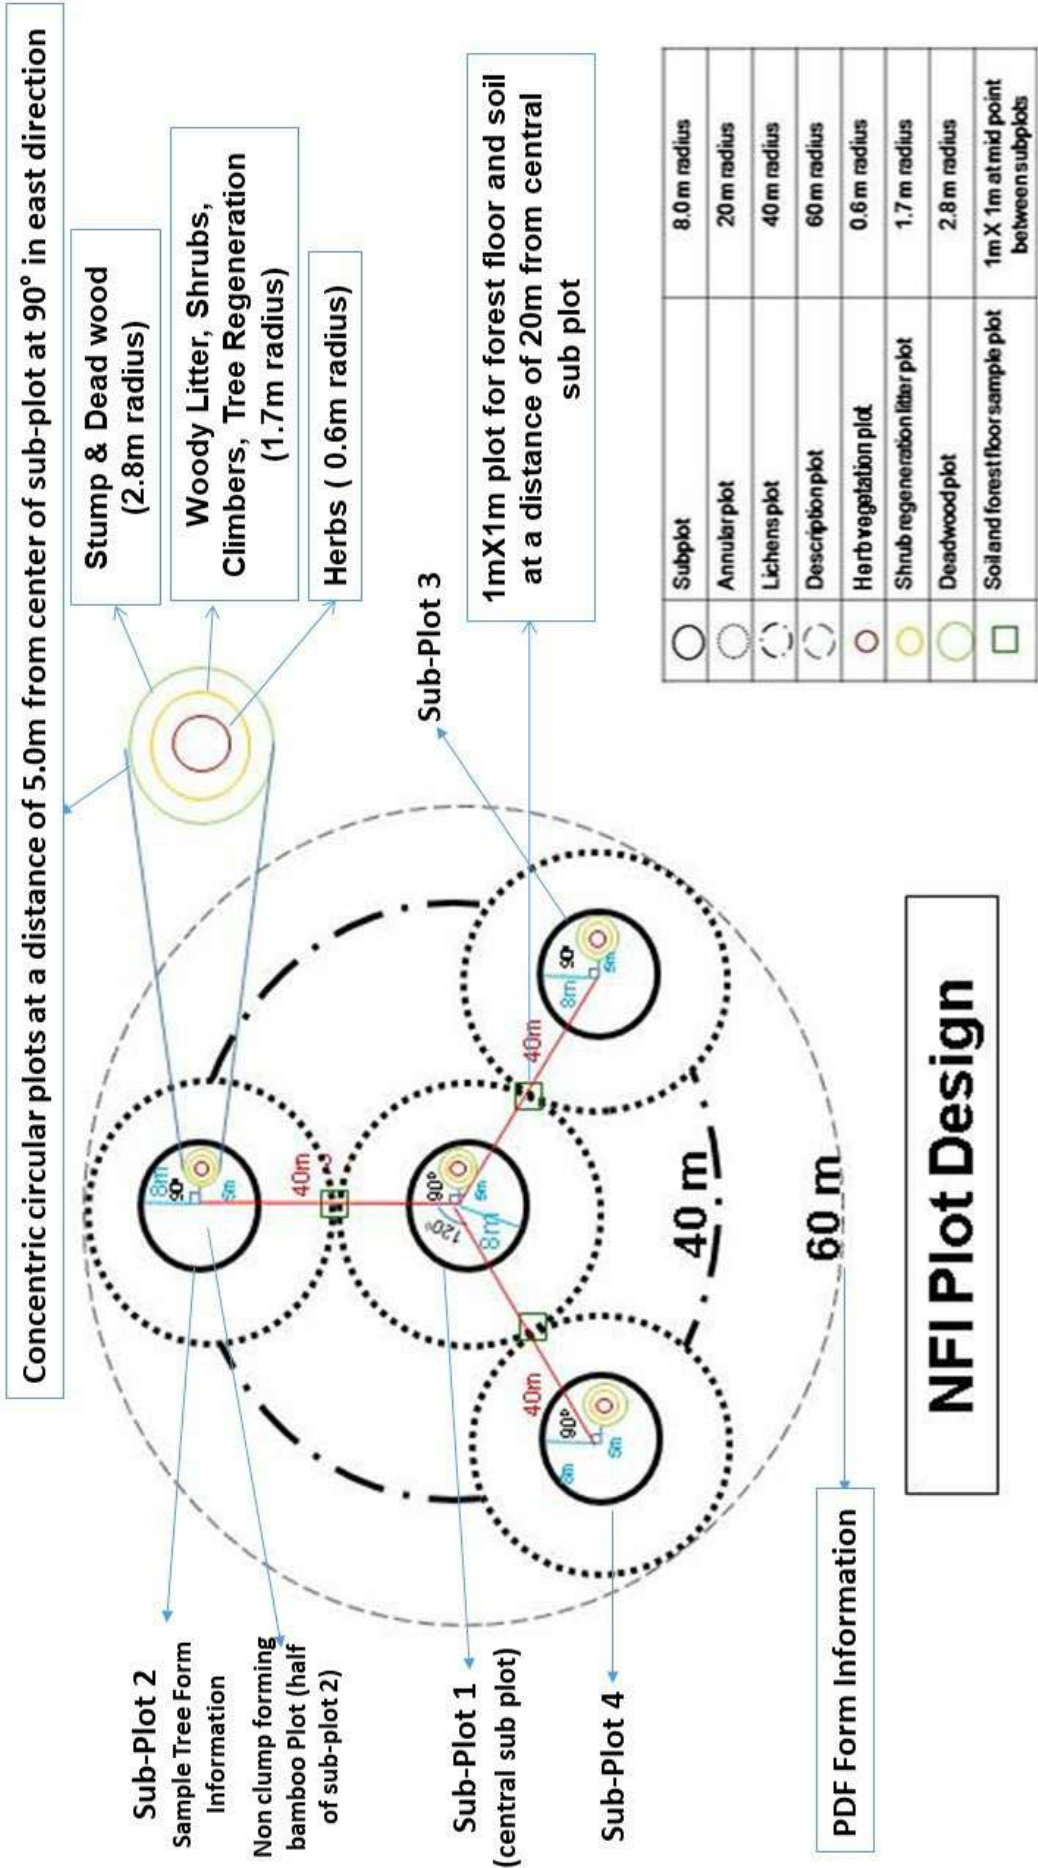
Concentric circular plots at a distance of 5.0m from center of sub-plot at 90° in east direction

Stump & Dead wood (2.8m radius)

Woody Litter, Shrubs, Climbers, Tree Regeneration (1.7m radius)

Herbs ( 0.6m radius)

1mX1m plot for forest floor and soil at a distance of 20m from central sub plot

Sub-Plot 3

| | Subplot | 8.0 m radius |
|---|---|---|
| | Annular plot | 20 m radius |
| | Lichens plot | 40 m radius |
| | Description plot | 60 m radius |
| | Herb vegetation plot | 0.6 m radius |
| | Shrub regeneration litter plot | 1.7 m radius |
| | Deadwood plot | 2.8 m radius |
| | Soil and forest floor sample plot | 1m X 1m at mid point between subplots |

8m 90° 5m 40m 90° 120° 5m 8m 40m 90° 8m 5m 40m 90° 8m 5m

40 m

60 m

NFI Plot Design

Sub-Plot 2
Sample Tree Form Information

Non clump forming bamboo Plot (half of sub-plot 2)

Sub-Plot 1 (central sub plot)

Sub-Plot 4

PDF Form Information